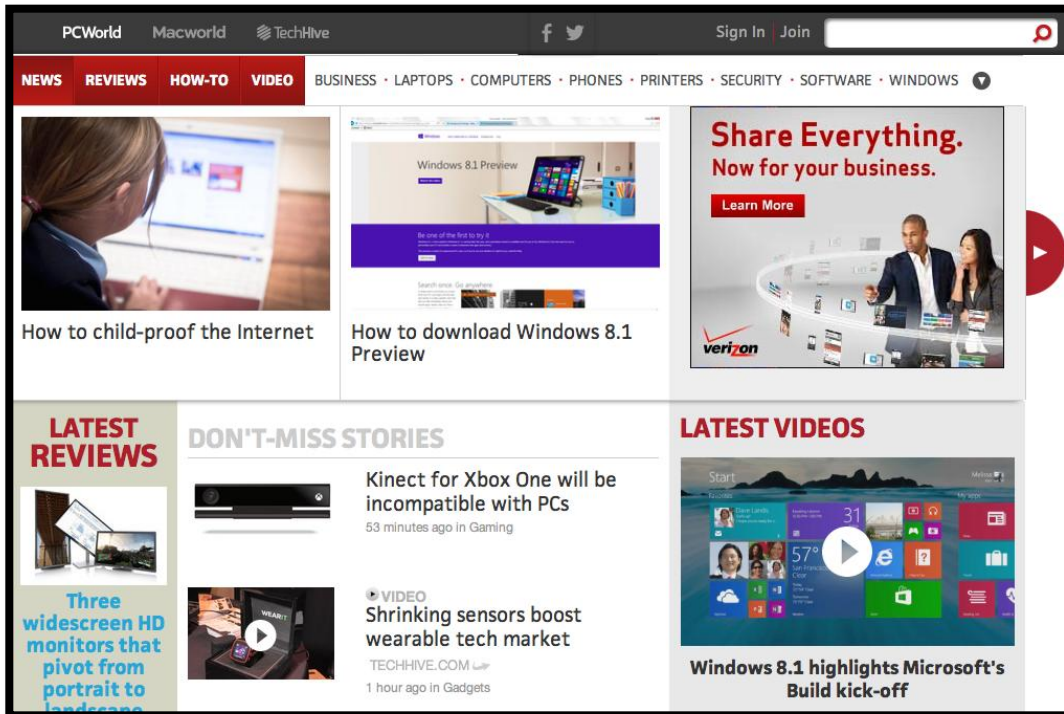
PCWorld Macworld TechHive

Sign In | Join

NEWS REVIEWS HOW-TO VIDEO BUSINESS · LAPTOPS · COMPUTERS · PHONES · PRINTERS · SECURITY · SOFTWARE · WINDOWS

Windows 8.1 Preview

How to child-proof the Internet

How to download Windows 8.1 Preview

Share Everything.
Now for your business.
Learn More
verizon

LATEST REVIEWS

Three widescreen HD monitors that pivot from portrait to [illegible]

DON'T-MISS STORIES

Kinect for Xbox One will be incompatible with PCs
53 minutes ago in Gaming

VIDEO
Shrinking sensors boost wearable tech market
TECHHIVE.COM
1 hour ago in Gadgets

LATEST VIDEOS

Start
31
57°

Windows 8.1 highlights Microsoft's Build kick-off